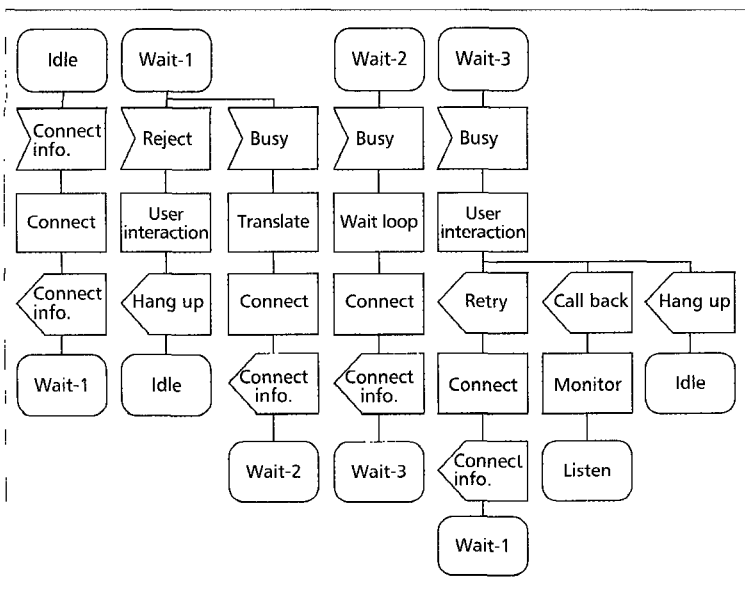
Idle

Connect info.

Connect

Connect info.

Wait-1

Wait-1

Reject

User interaction

Hang up

Idle

Busy

Translate

Connect

Connect info.

Wait-2

Wait-2

Busy

Wait loop

Connect

Connect info.

Wait-3

Wait-3

Busy

User interaction

Retry

Connect

Connect info.

Wait-1

Call back

Monitor

Listen

Hang up

Idle